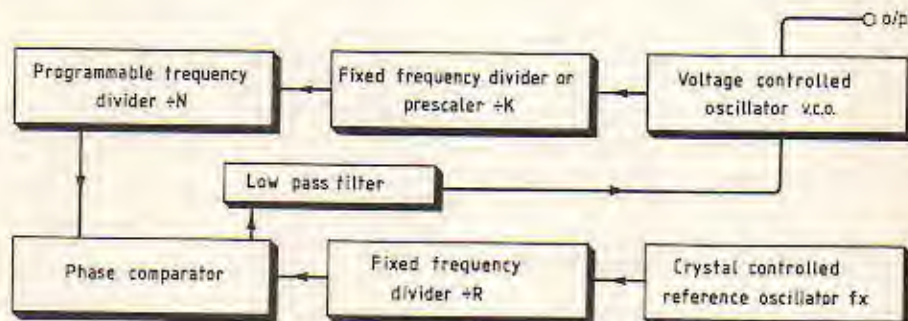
o/p

Programmable frequency divider ÷N

Fixed frequency divider or prescaler ÷K

Voltage controlled oscillator v.c.o.

Low pass filter

Phase comparator

Fixed frequency divider ÷R

Crystal controlled reference oscillator fx